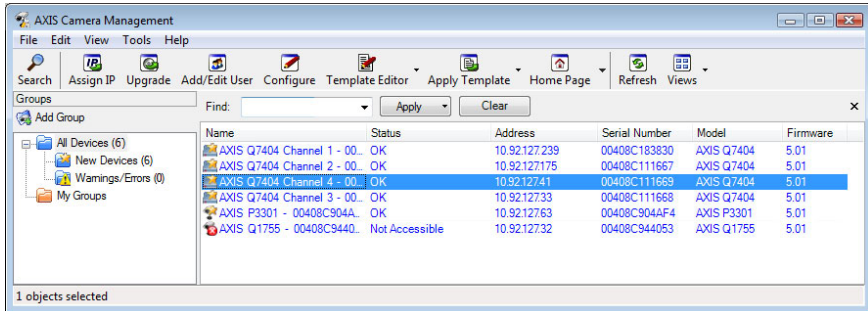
AXIS Camera Management

File Edit View Tools Help

Search Assign IP Upgrade Add/Edit User Configure Template Editor Apply Template Home Page Refresh Views

Groups

Add Group

Find: Apply Clear

All Devices (6)
New Devices (6)
Warnings/Errors (0)
My Groups

| Name | Status | Address | Serial Number | Model | Firmware |
|---|---|---|---|---|---|
| AXIS Q7404 Channel 1 - 00... | OK | 10.92.127.239 | 00408C183830 | AXIS Q7404 | 5.01 |
| AXIS Q7404 Channel 2 - 00... | OK | 10.92.127.175 | 00408C111667 | AXIS Q7404 | 5.01 |
| AXIS Q7404 Channel 4 - 00... | OK | 10.92.127.41 | 00408C111669 | AXIS Q7404 | 5.01 |
| AXIS Q7404 Channel 3 - 00... | OK | 10.92.127.33 | 00408C111668 | AXIS Q7404 | 5.01 |
| AXIS P3301 - 00408C904A... | OK | 10.92.127.63 | 00408C904AF4 | AXIS P3301 | 5.01 |
| AXIS Q1755 - 00408C9440... | Not Accessible | 10.92.127.32 | 00408C944053 | AXIS Q1755 | 5.01 |

1 objects selected